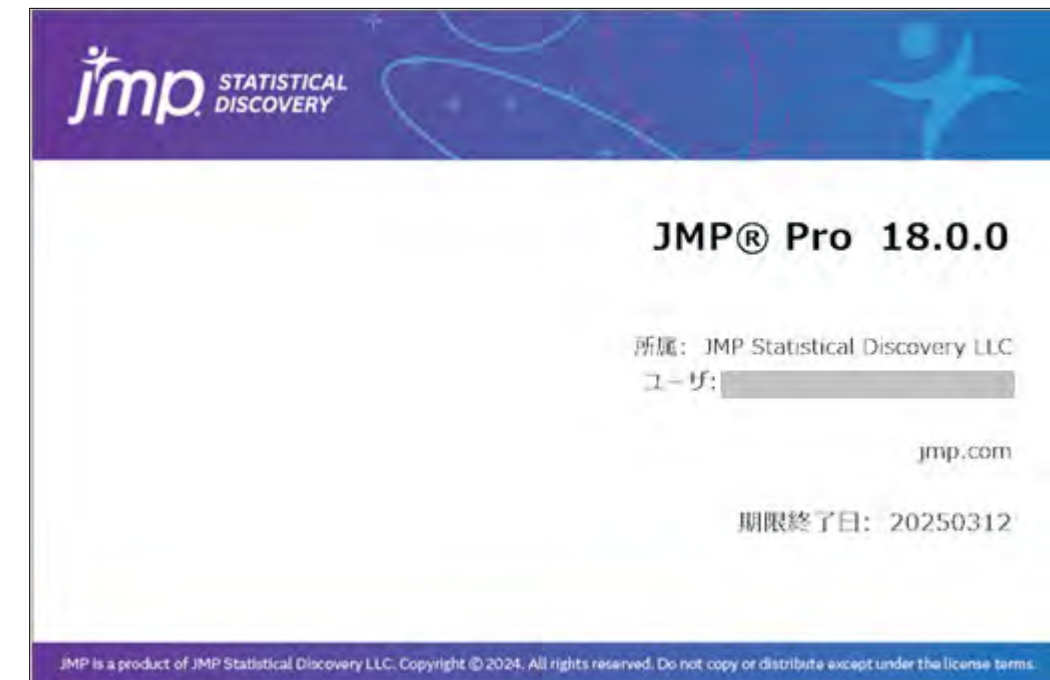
jmp STATISTICAL DISCOVERY

JMP® Pro 18.0.0

所属: JMP Statistical Discovery LLC
ユーザ: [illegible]

jmp.com

期限終了日: 20250312

JMP is a product of JMP Statistical Discovery LLC. Copyright © 2024. All rights reserved. Do not copy or distribute except under the license terms.